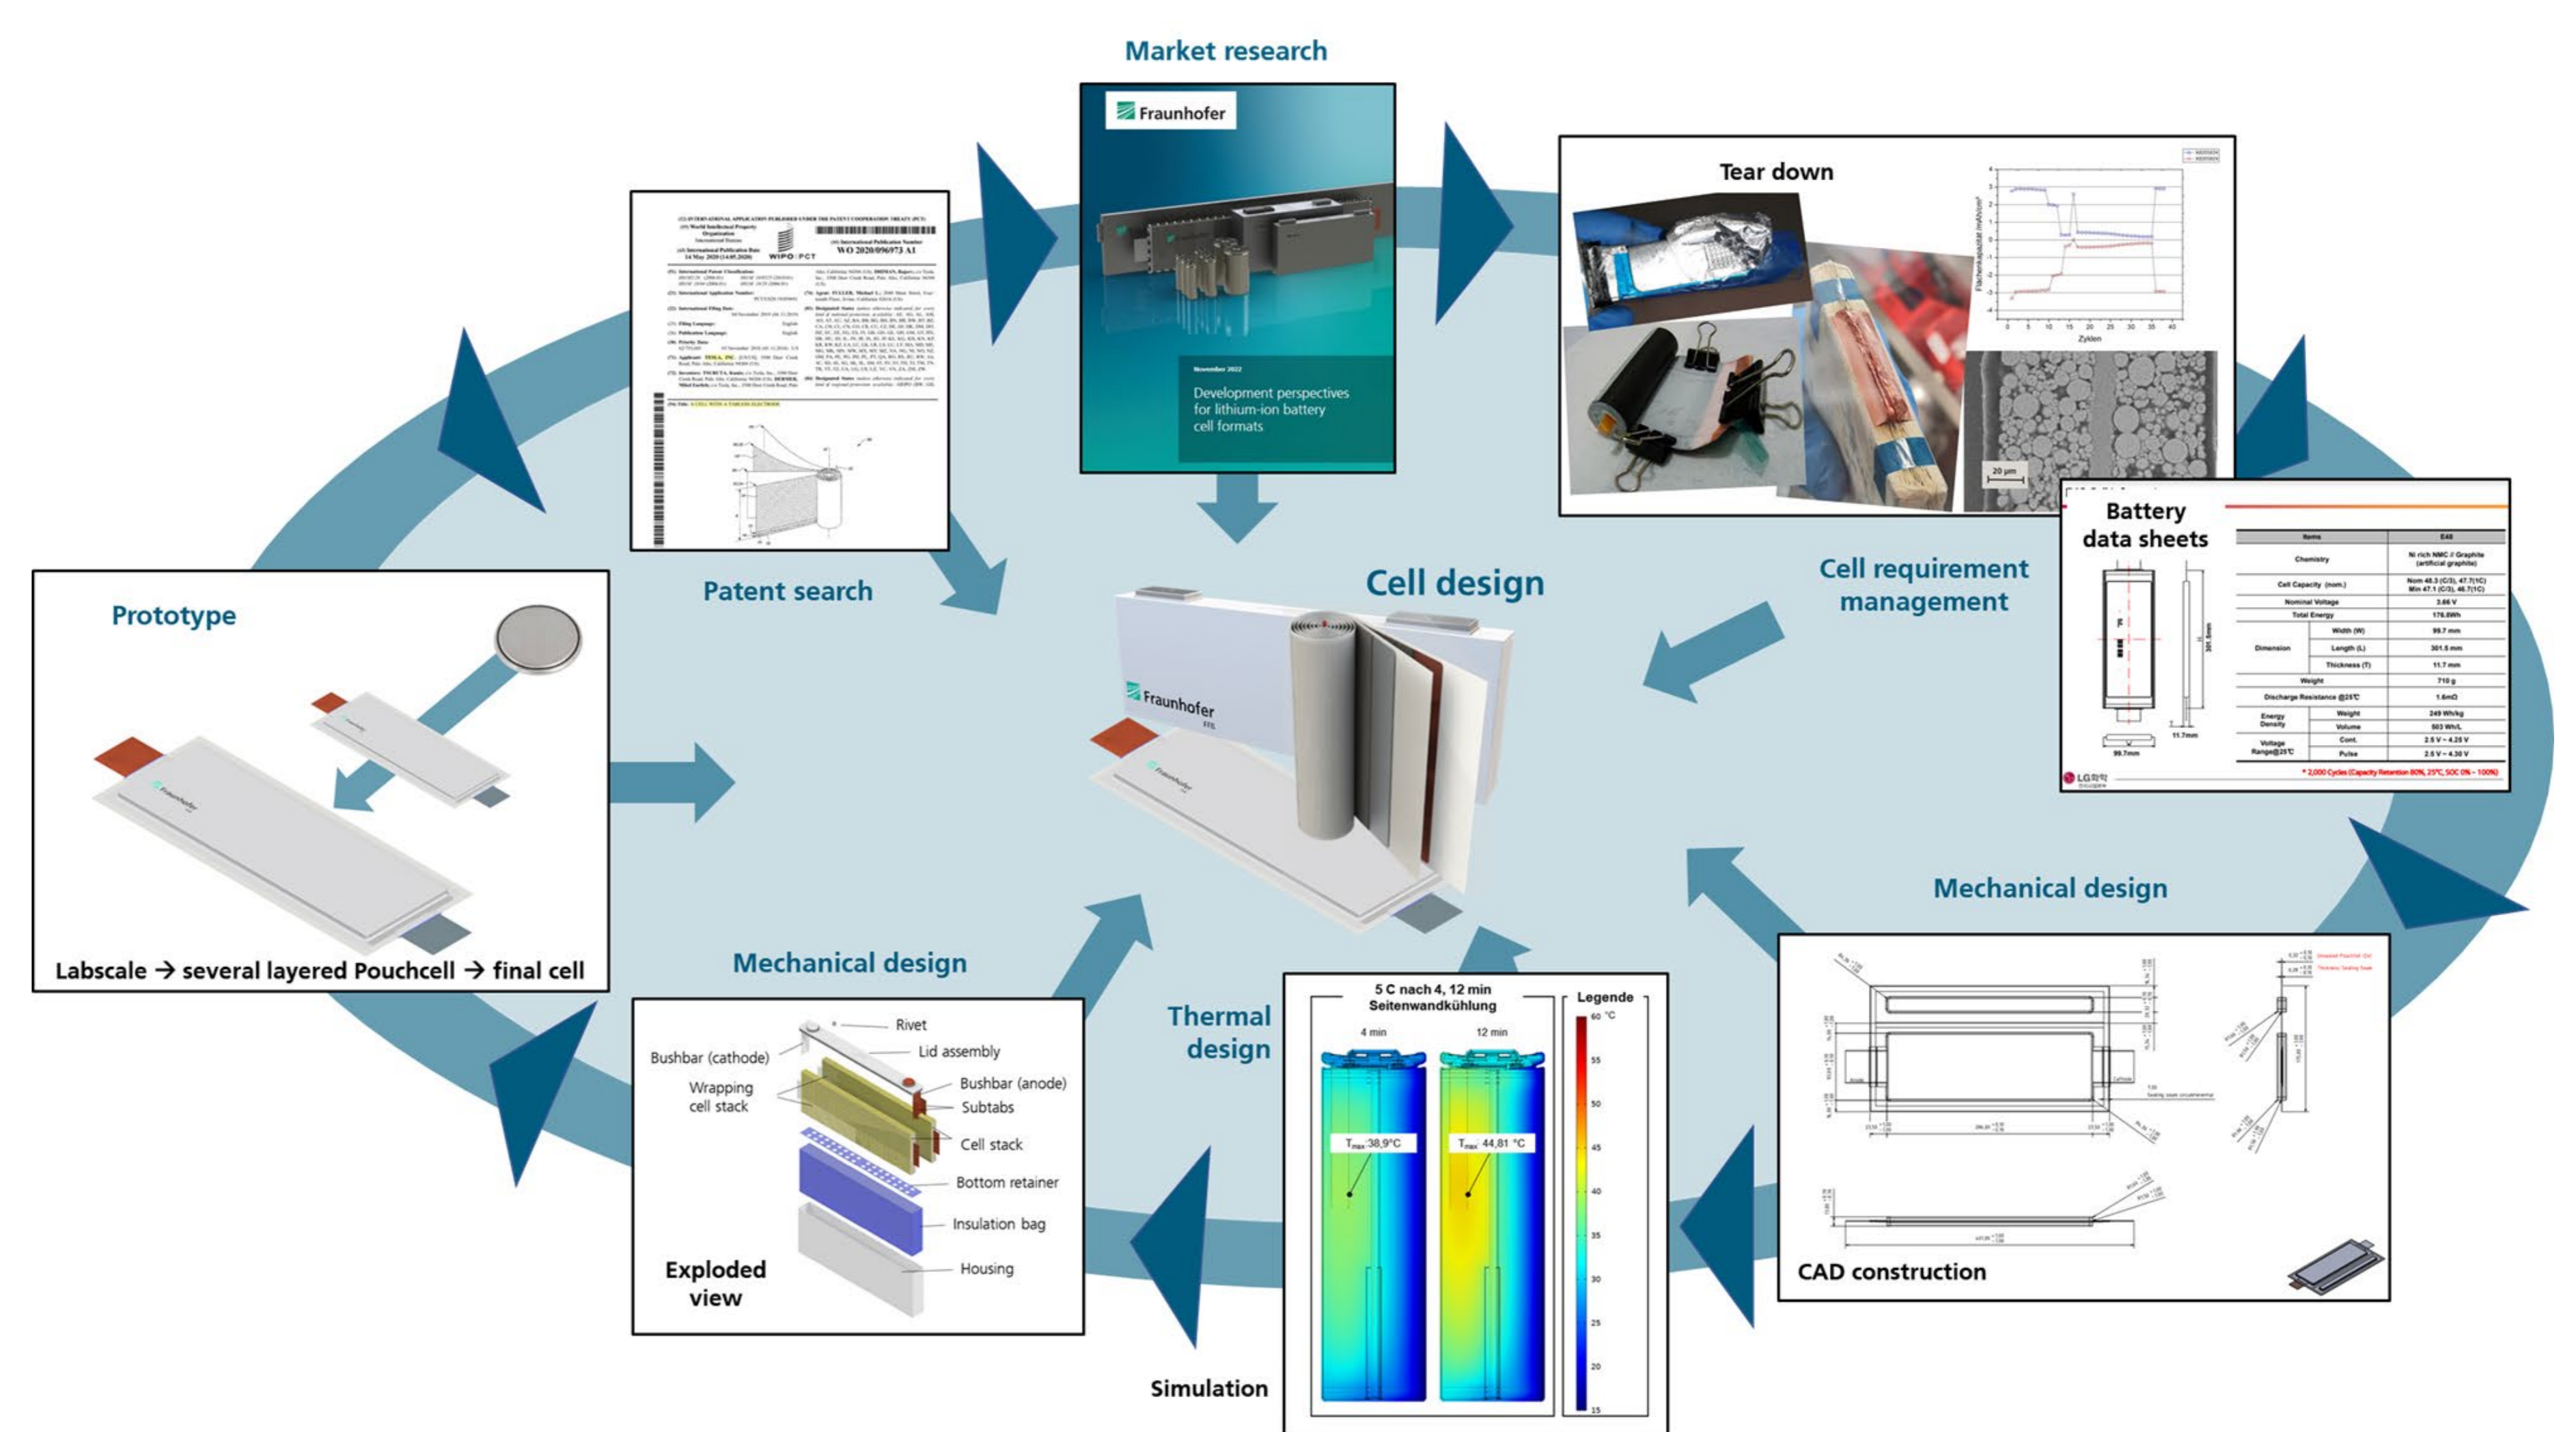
Market research

Fraunhofer

November 2022

Development perspectives for lithium-ion battery cell formats

Tear down

Zyklen

20 µm

WIPO | PCT

WO 2020/096973 A1

Patent search

Cell design

Fraunhofer

Cell requirement management

Battery data sheets

| Items | E48 |
|---|---|
| Chemistry | Ni rich NMC // Graphite (artificial graphite) |
| Cell Capacity (nom.) | Nom 48.3 (C/3), 47.7(1C) Min 47.1 (C/3), 46.7(1C) |
| Nominal Voltage | 3.66 V |
| Total Energy | 176.8Wh |
| Dimension: Width (W) | 99.7 mm |
| Dimension: Length (L) | 301.5 mm |
| Dimension: Thickness (T) | 11.7 mm |
| Weight | 710 g |
| Discharge Resistance @25℃ | 1.6mΩ |
| Energy Density: Weight | 249 Wh/kg |
| Energy Density: Volume | 503 Wh/L |
| Voltage Range@25℃: Cont. | 2.5 V ~ 4.25 V |
| Voltage Range@25℃: Pulse | 2.5 V ~ 4.30 V |

* 2,000 Cycles (Capacity Retention 80%, 25℃, SOC 0% ~ 100%)

LG화학

Prototype

Labscale → several layered Pouchcell → final cell

Mechanical design

Rivet
Bushbar (cathode)
Lid assembly
Wrapping cell stack
Bushbar (anode)
Subtabs
Cell stack
Bottom retainer
Insulation bag
Housing

Exploded view

Thermal design

5 C nach 4, 12 min Seitenwandkühlung

4 min

12 min

$T_{max}$ 38,9°C

$T_{max}$ 44,81 °C

Legende

60 °C 55 50 45 40 35 30 25 20 15

Simulation

Mechanical design

CAD construction